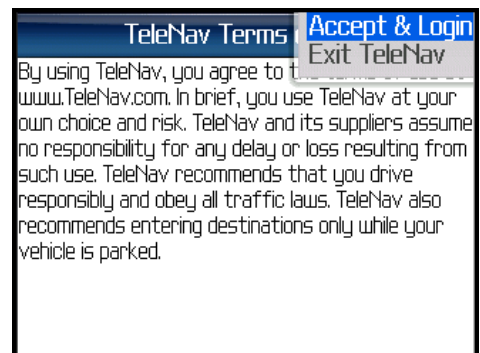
TeleNav Terms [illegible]

Accept & Login
Exit TeleNav

By using TeleNav, you agree to t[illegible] www.TeleNav.com. In brief, you use TeleNav at your own choice and risk. TeleNav and its suppliers assume no responsibility for any delay or loss resulting from such use. TeleNav recommends that you drive responsibly and obey all traffic laws. TeleNav also recommends entering destinations only while your vehicle is parked.